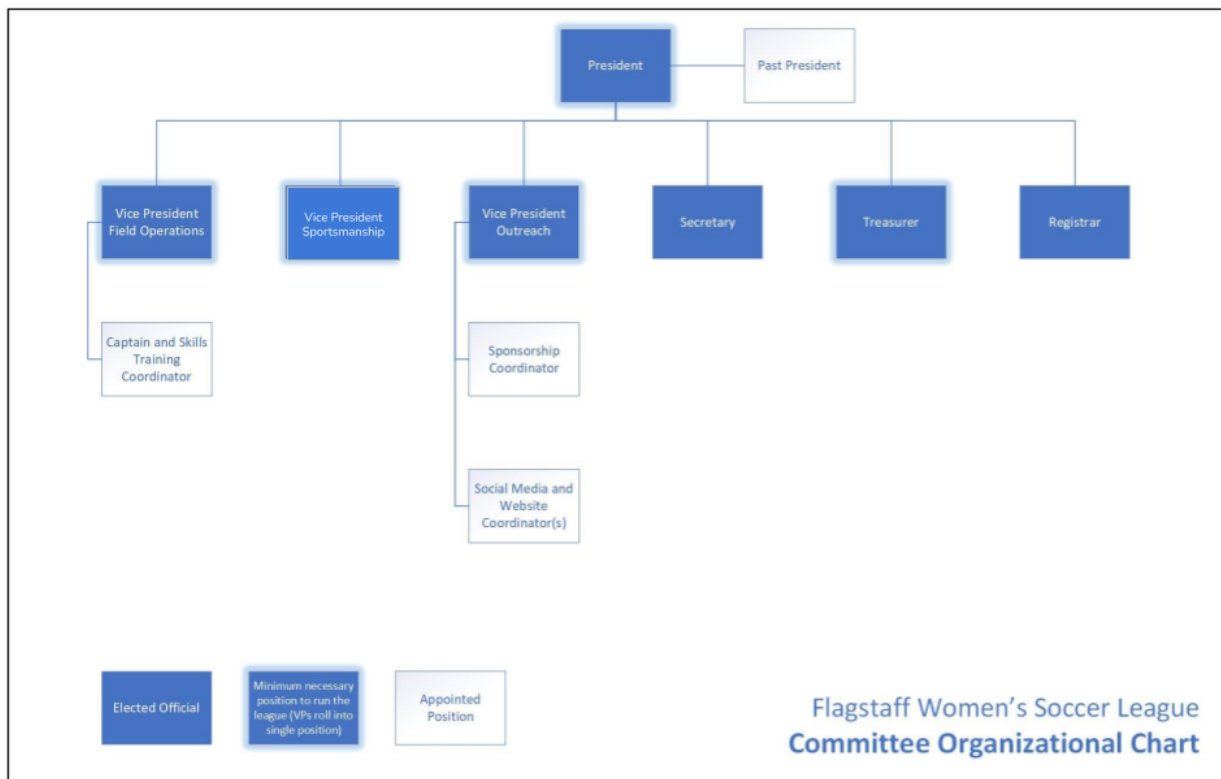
President

Past President

Vice President Field Operations

Vice President Sportsmanship

Vice President Outreach

Secretary

Treasurer

Registrar

Captain and Skills Training Coordinator

Sponsorship Coordinator

Social Media and Website Coordinator(s)

Elected Official

Minimum necessary position to run the league (VPs roll into single position)

Appointed Position

Flagstaff Women's Soccer League
Committee Organizational Chart